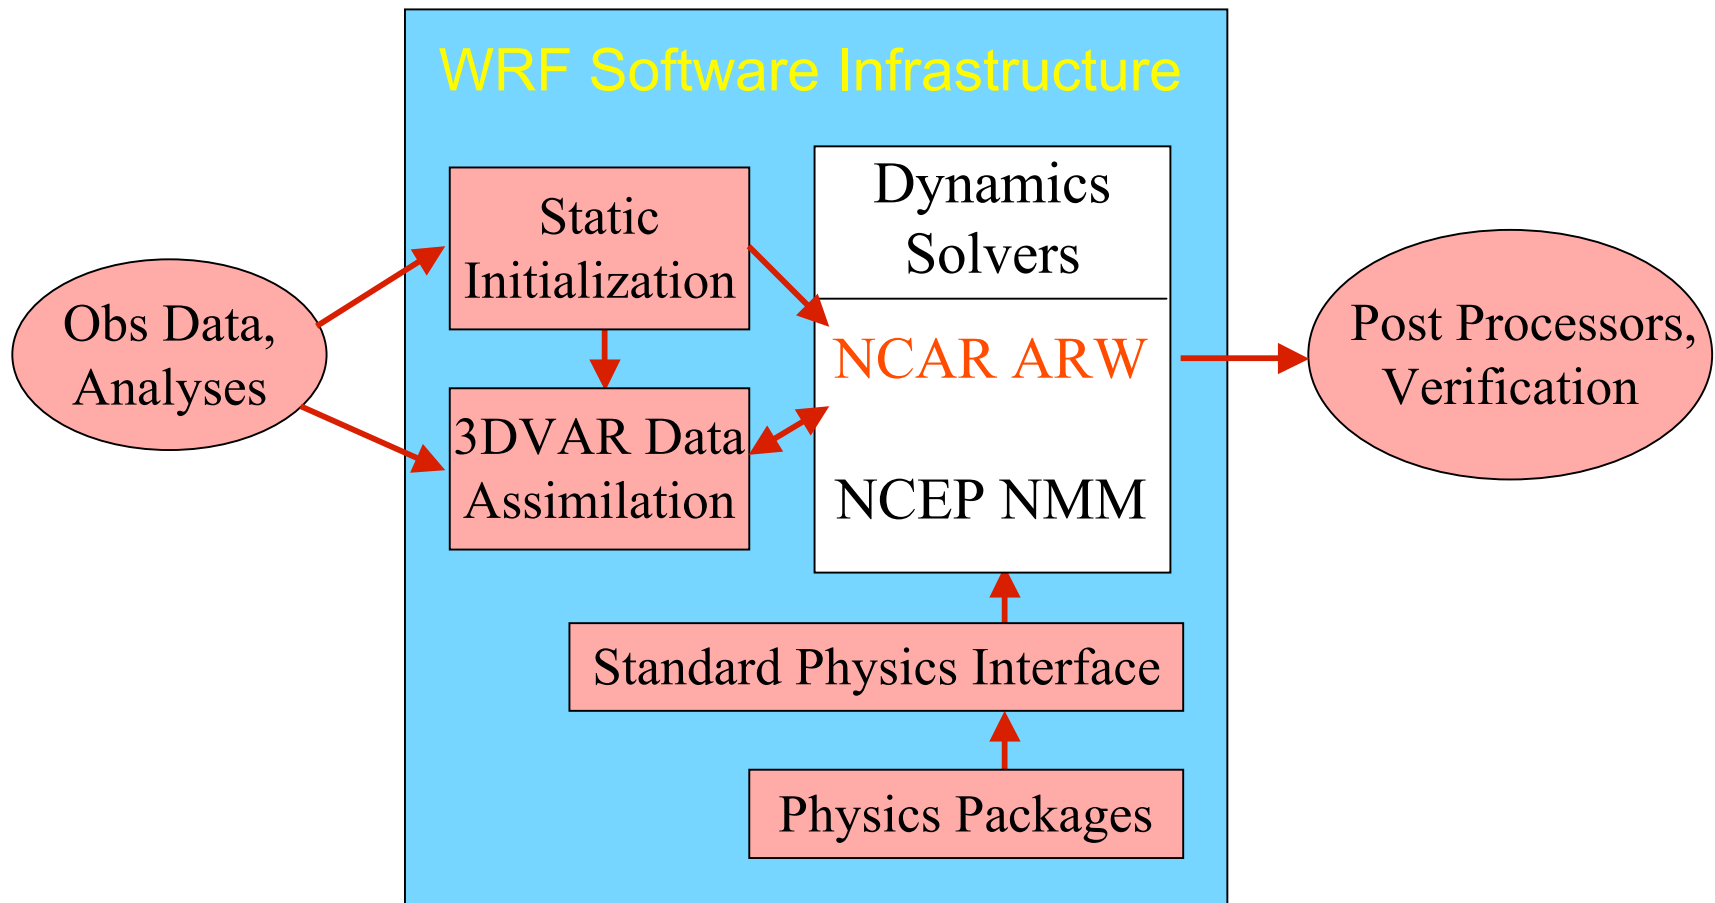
WRF Software Infrastructure

Obs Data, Analyses

Static Initialization

3DVAR Data Assimilation

Dynamics Solvers

NCAR ARW

NCEP NMM

Post Processors, Verification

Standard Physics Interface

Physics Packages